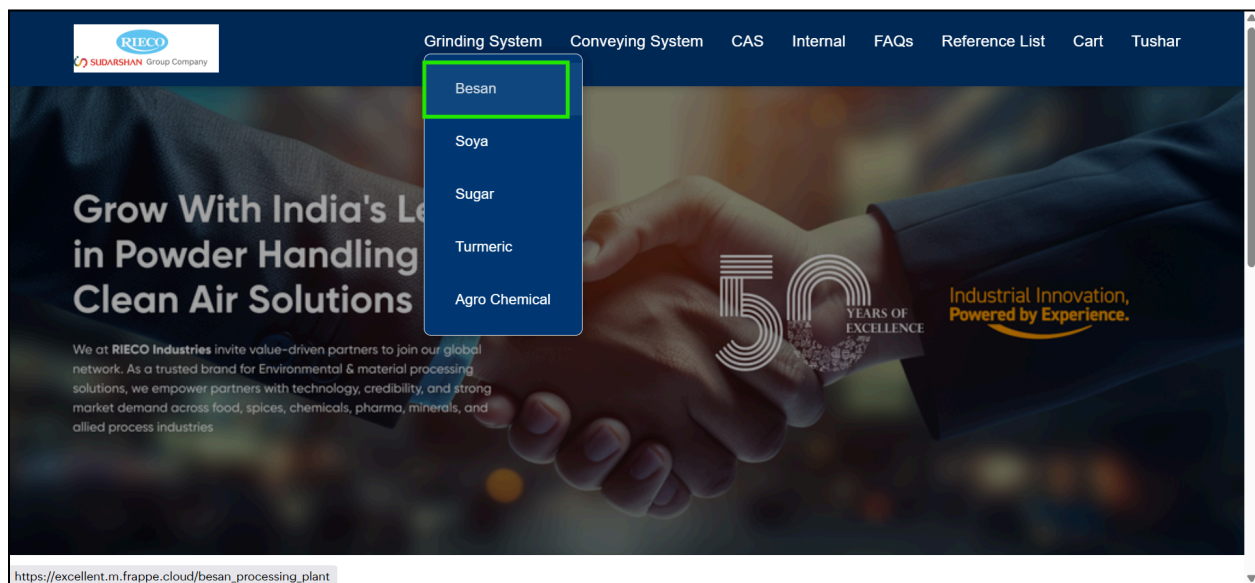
RIECO
SUDARSHAN Group Company

Grinding System Conveying System CAS Internal FAQs Reference List Cart Tushar

Besan
Soya
Sugar
Turmeric
Agro Chemical

Grow With India's Le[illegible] in Powder Handling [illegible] Clean Air Solutions

We at RIECO Industries invite value-driven partners to join our global network. As a trusted brand for Environmental & material processing solutions, we empower partners with technology, credibility, and strong market demand across food, spices, chemicals, pharma, minerals, and allied process industries

50 YEARS OF EXCELLENCE

Industrial Innovation, Powered by Experience.

https://excellent.m.frappe.cloud/besan_processing_plant